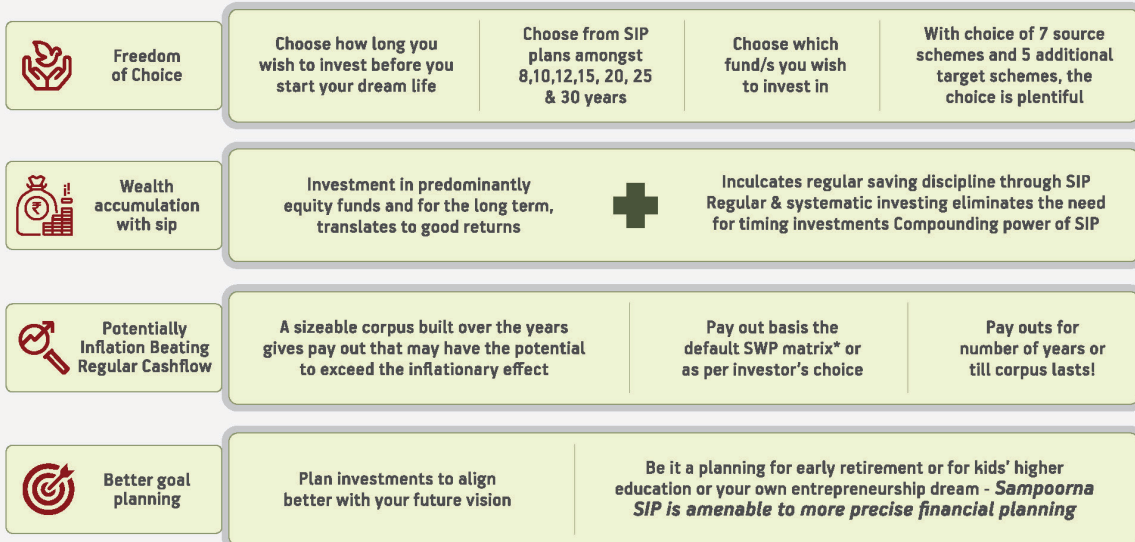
Freedom of Choice

Choose how long you wish to invest before you start your dream life

Choose from SIP plans amongst 8,10,12,15, 20, 25 & 30 years

Choose which fund/s you wish to invest in

With choice of 7 source schemes and 5 additional target schemes, the choice is plentiful

Wealth accumulation with sip

Investment in predominantly equity funds and for the long term, translates to good returns

Inculcates regular saving discipline through SIP Regular & systematic investing eliminates the need for timing investments Compounding power of SIP

Potentially Inflation Beating Regular Cashflow

A sizeable corpus built over the years gives pay out that may have the potential to exceed the inflationary effect

Pay out basis the default SWP matrix* or as per investor's choice

Pay outs for number of years or till corpus lasts!

Better goal planning

Plan investments to align better with your future vision

Be it a planning for early retirement or for kids' higher education or your own entrepreneurship dream - *Sampoorna SIP is amenable to more precise financial planning*